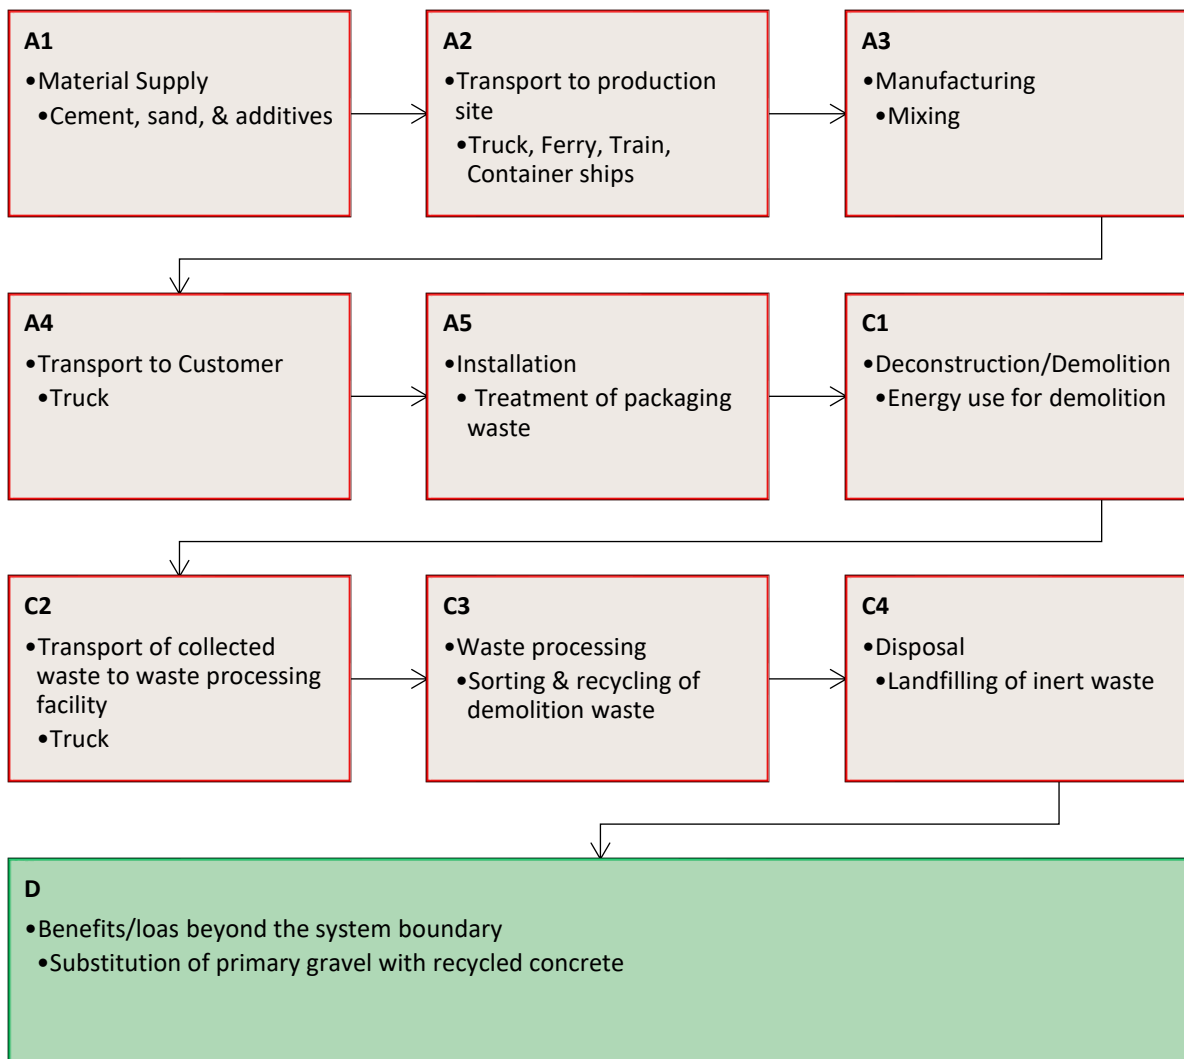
A1
•Material Supply
•Cement, sand, & additives

A2
•Transport to production site
•Truck, Ferry, Train, Container ships

A3
•Manufacturing
•Mixing

A4
•Transport to Customer
•Truck

A5
•Installation
• Treatment of packaging waste

C1
•Deconstruction/Demolition
•Energy use for demolition

C2
•Transport of collected waste to waste processing facility
•Truck

C3
•Waste processing
•Sorting & recycling of demolition waste

C4
•Disposal
•Landfilling of inert waste

D
•Benefits/loas beyond the system boundary
•Substitution of primary gravel with recycled concrete